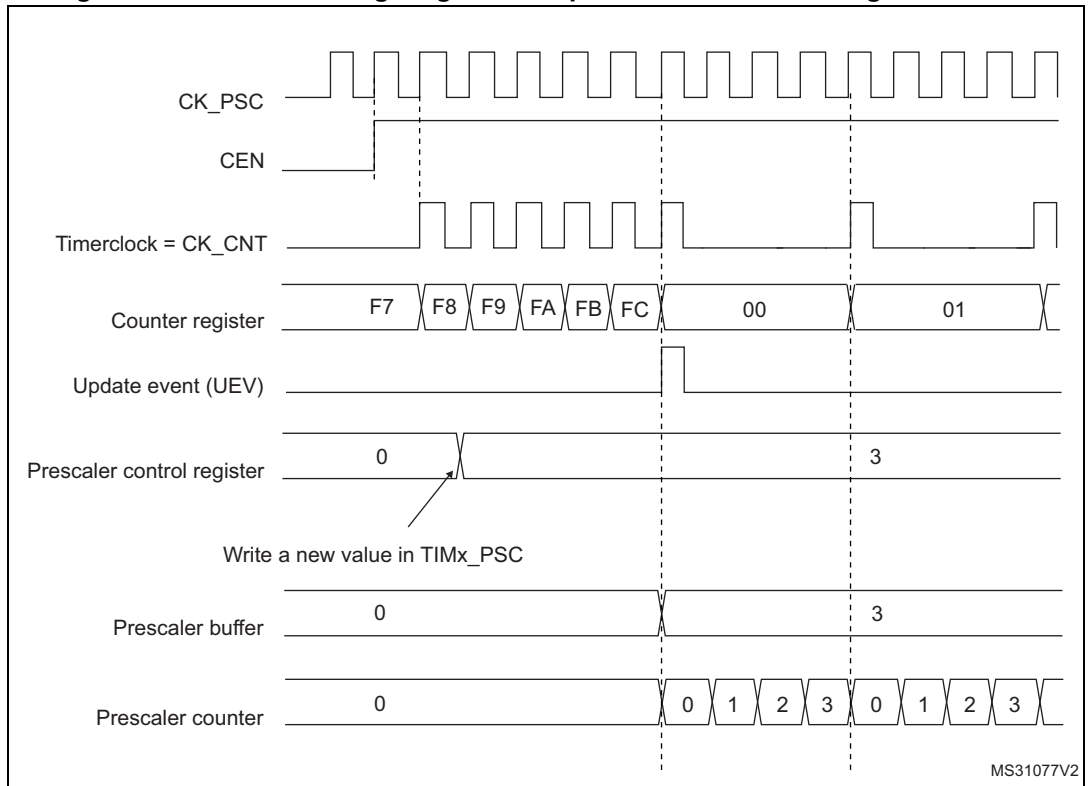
CK_PSC

CEN

Timerclock = CK_CNT

Counter register F7 F8 F9 FA FB FC 00 01

Update event (UEV)

Prescaler control register 0 3

Write a new value in TIMx_PSC

Prescaler buffer 0 3

Prescaler counter 0 0 1 2 3 0 1 2 3

MS31077V2